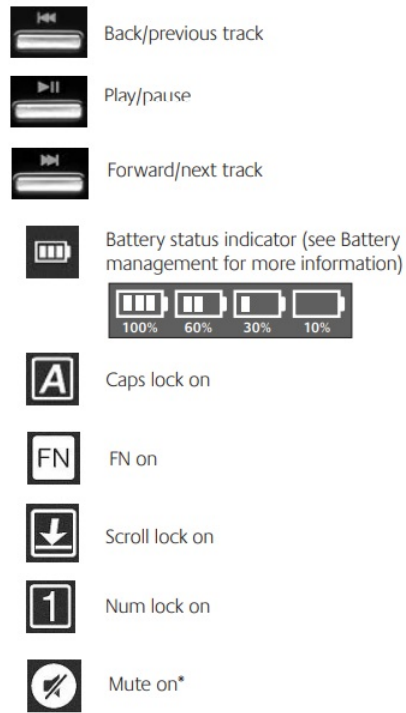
Back/previous track

Play/pause

Forward/next track

Battery status indicator (see Battery management for more information)

100% 60% 30% 10%

A

Caps lock on

FN

FN on

Scroll lock on

1

Num lock on

Mute on*